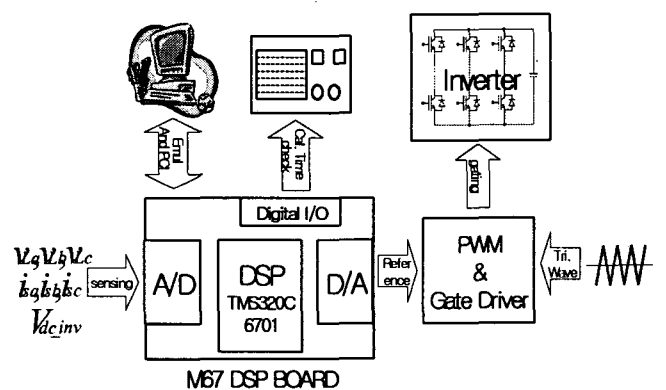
Inverter

Emul And PC

Cal. Time check

gating

Digital I/O

$V_a V_b V_c$
$i_{sa} i_{sb} i_{sc}$
$V_{dc\_inv}$

sensing

A/D

DSP
TMS320C
6701

D/A

Refer ence

PWM
&
Gate Driver

Tri. Wave

M67 DSP BOARD